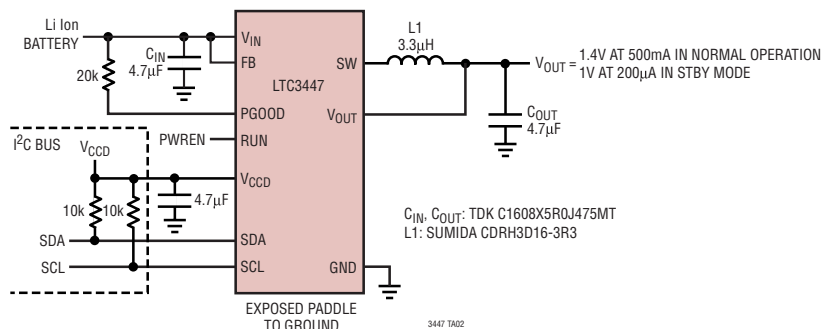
Li Ion BATTERY

$C_{IN}$ 4.7μF

20k

$V_{IN}$

FB

LTC3447

SW

PGOOD

$V_{OUT}$

L1 3.3μH

$V_{OUT}$ = 1.4V AT 500mA IN NORMAL OPERATION
1V AT 200μA IN STBY MODE

$C_{OUT}$ 4.7μF

$I^2C$ BUS

$V_{CCD}$

PWREN

RUN

$V_{CCD}$

4.7μF

10k

10k

SDA

SDA

SCL

SCL

GND

$C_{IN}$, $C_{OUT}$: TDK C1608X5R0J475MT
L1: SUMIDA CDRH3D16-3R3

EXPOSED PADDLE TO GROUND

3447 TA02